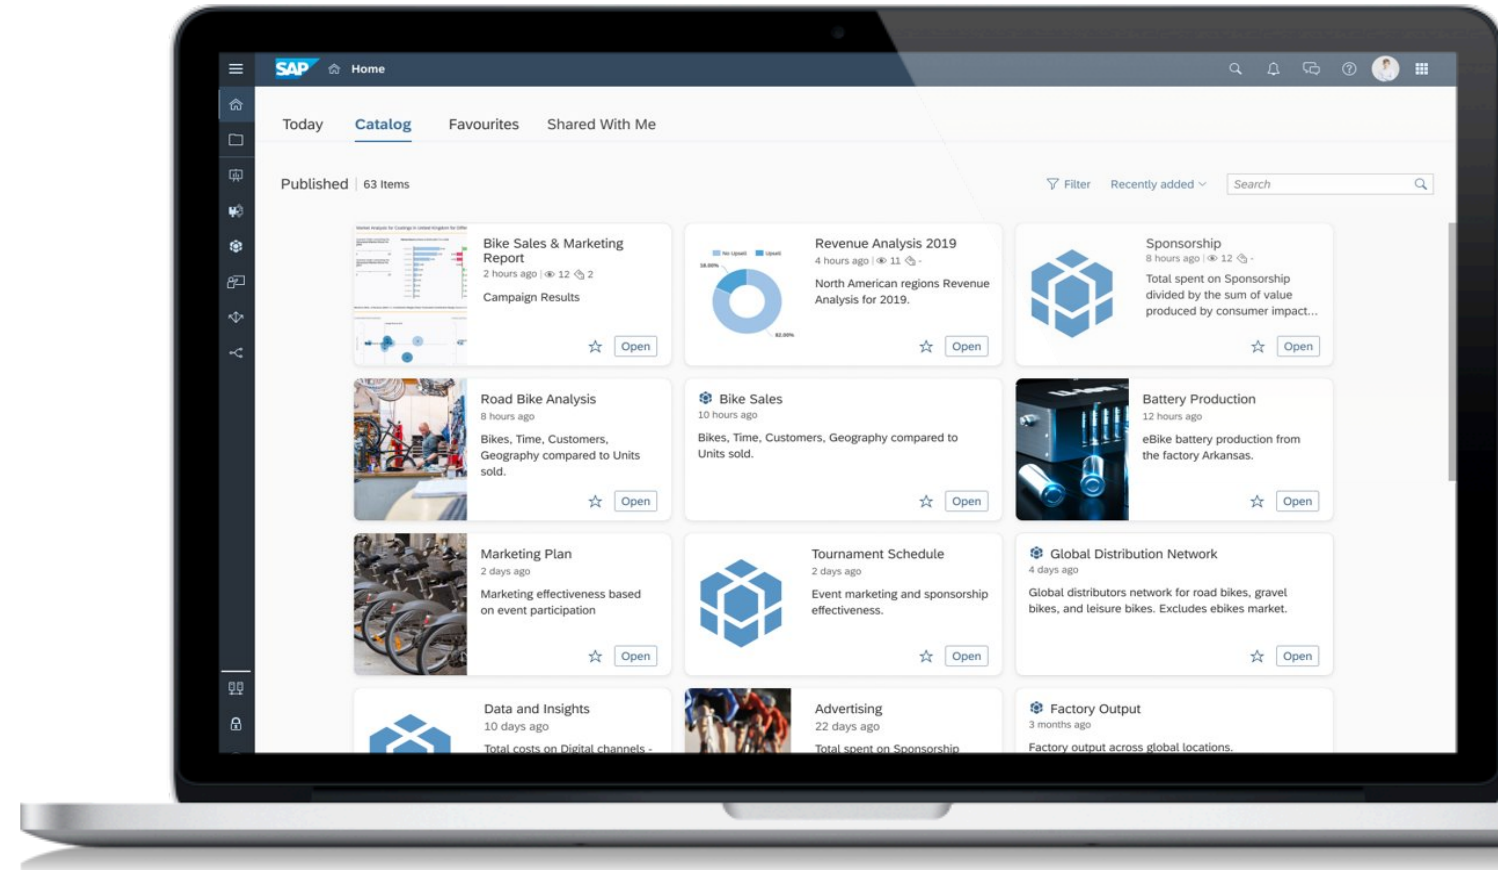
SAP Home

Today Catalog Favourites Shared With Me

Published 63 Items

Filter Recently added Search

Bike Sales & Marketing Report
2 hours ago | 12 2
Campaign Results
Open

Revenue Analysis 2019
4 hours ago | 11 -
North American regions Revenue Analysis for 2019.
Open

Sponsorship
8 hours ago | 12 -
Total spent on Sponsorship divided by the sum of value produced by consumer impact...
Open

Road Bike Analysis
8 hours ago
Bikes, Time, Customers, Geography compared to Units sold.
Open

Bike Sales
10 hours ago
Bikes, Time, Customers, Geography compared to Units sold.
Open

Battery Production
12 hours ago
eBike battery production from the factory Arkansas.
Open

Marketing Plan
2 days ago
Marketing effectiveness based on event participation
Open

Tournament Schedule
2 days ago
Event marketing and sponsorship effectiveness.
Open

Global Distribution Network
4 days ago
Global distributors network for road bikes, gravel bikes, and leisure bikes. Excludes ebikes market.
Open

Data and Insights
10 days ago
Total costs on Digital channels -

Advertising
22 days ago
Total spent on Sponsorship

Factory Output
3 months ago
Factory output across global locations.